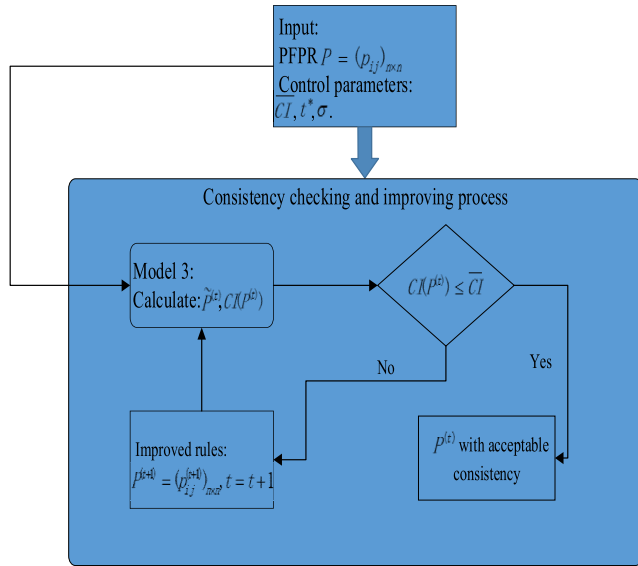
Input:
PFPR $P=(p_{ij})_{n\times n}$
Control parameters:
$\overline{CI}, t^*, \sigma$.

Consistency checking and improving process

Model 3:
Calculate: $\tilde{P}^{(t)}, CI(P^{(t)})$

$CI(P^{(t)}) \leq \overline{CI}$

No

Yes

Improved rules:
$P^{(t+1)}=(p_{ij}^{(t+1)})_{n\times n}, t=t+1$

$P^{(t)}$ with acceptable consistency